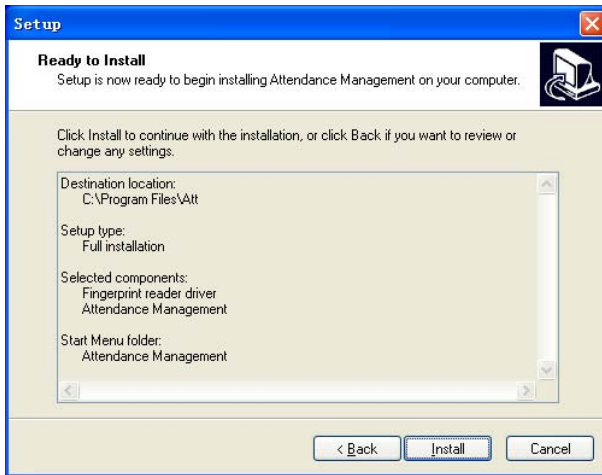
Setup

Ready to Install

Setup is now ready to begin installing Attendance Management on your computer.

Click Install to continue with the installation, or click Back if you want to review or change any settings.

Destination location:
C:\Program Files\Att

Setup type:
Full installation

Selected components:
Fingerprint reader driver
Attendance Management

Start Menu folder:
Attendance Management

< Back

Install

Cancel